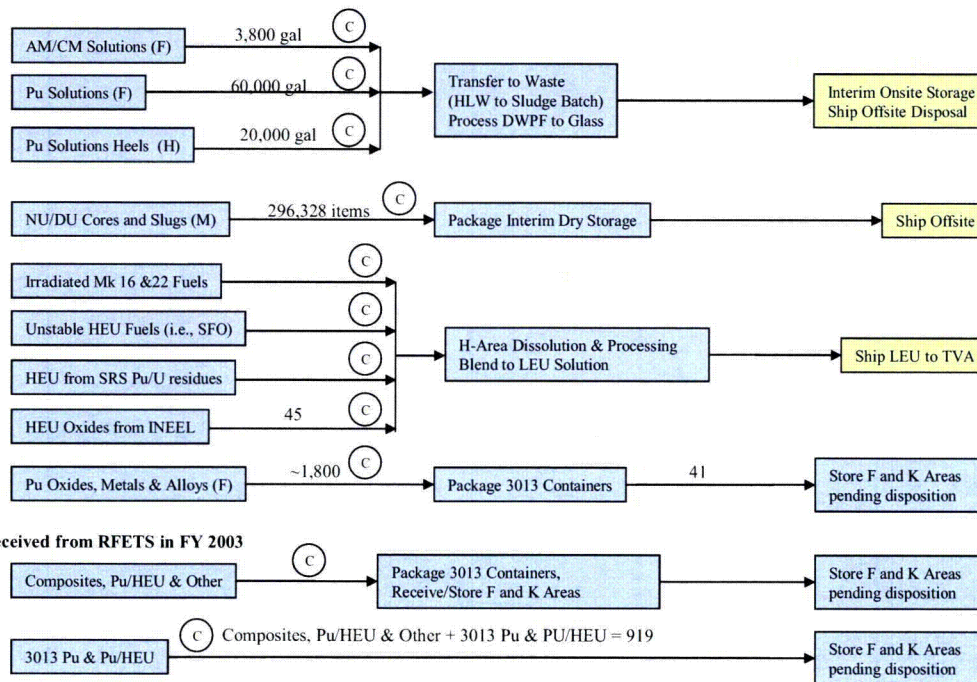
AM/CM Solutions (F)

3,800 gal

C

Pu Solutions (F)

60,000 gal

C

Pu Solutions Heels (H)

20,000 gal

C

Transfer to Waste (HLW to Sludge Batch) Process DWPF to Glass

Interim Onsite Storage Ship Offsite Disposal

NU/DU Cores and Slugs (M)

296,328 items

C

Package Interim Dry Storage

Ship Offsite

Irradiated Mk 16 &22 Fuels

C

Unstable HEU Fuels (i.e., SFO)

C

HEU from SRS Pu/U residues

C

HEU Oxides from INEEL

45

C

H-Area Dissolution & Processing Blend to LEU Solution

Ship LEU to TVA

Pu Oxides, Metals & Alloys (F)

~1,800

C

Package 3013 Containers

41

Store F and K Areas pending disposition

eceived from RFETS in FY 2003

Composites, Pu/HEU & Other

C

Package 3013 Containers, Receive/Store F and K Areas

Store F and K Areas pending disposition

3013 Pu & Pu/HEU

C

Composites, Pu/HEU & Other + 3013 Pu & PU/HEU = 919

Store F and K Areas pending disposition